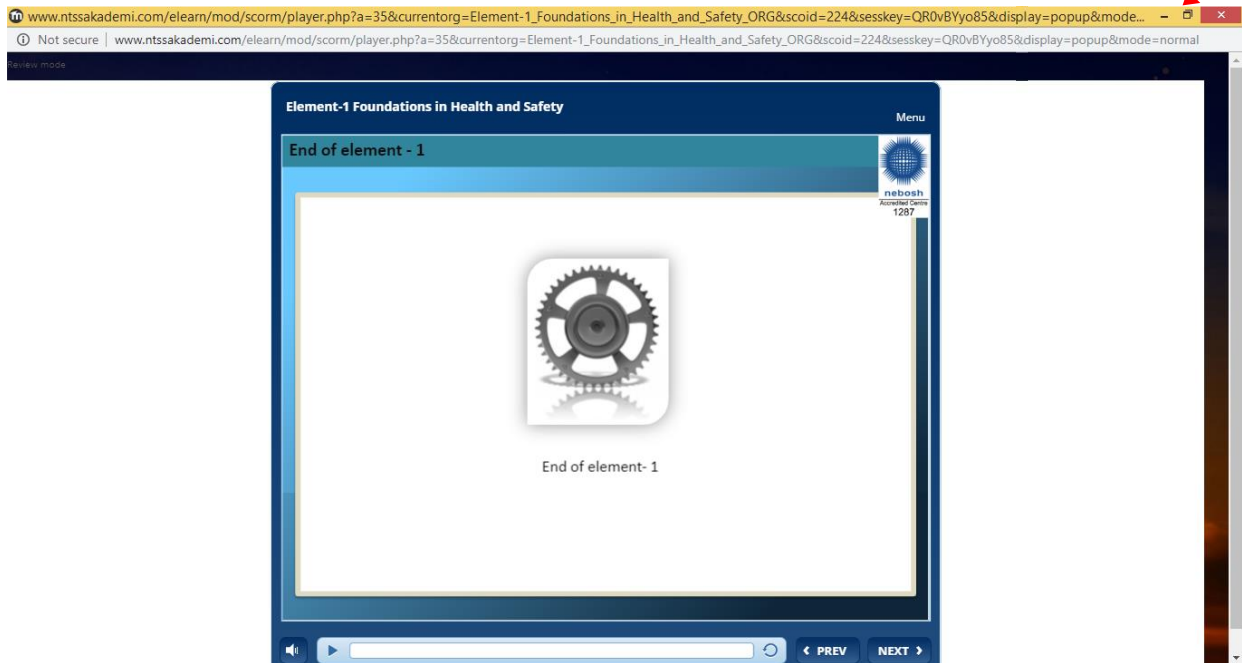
www.ntssakademi.com/elearn/mod/scorm/player.php?a=35&currentorg=Element-1_Foundations_in_Health_and_Safety_ORG&scoid=224&sesskey=QR0vBYyo85&display=popup&mode...

ⓘ Not secure | www.ntssakademi.com/elearn/mod/scorm/player.php?a=35&currentorg=Element-1_Foundations_in_Health_and_Safety_ORG&scoid=224&sesskey=QR0vBYyo85&display=popup&mode=normal

Review mode

Element-1 Foundations in Health and Safety

Menu

End of element - 1

nebosh
Accredited Centre
1287

End of element- 1

‹ PREV

NEXT ›